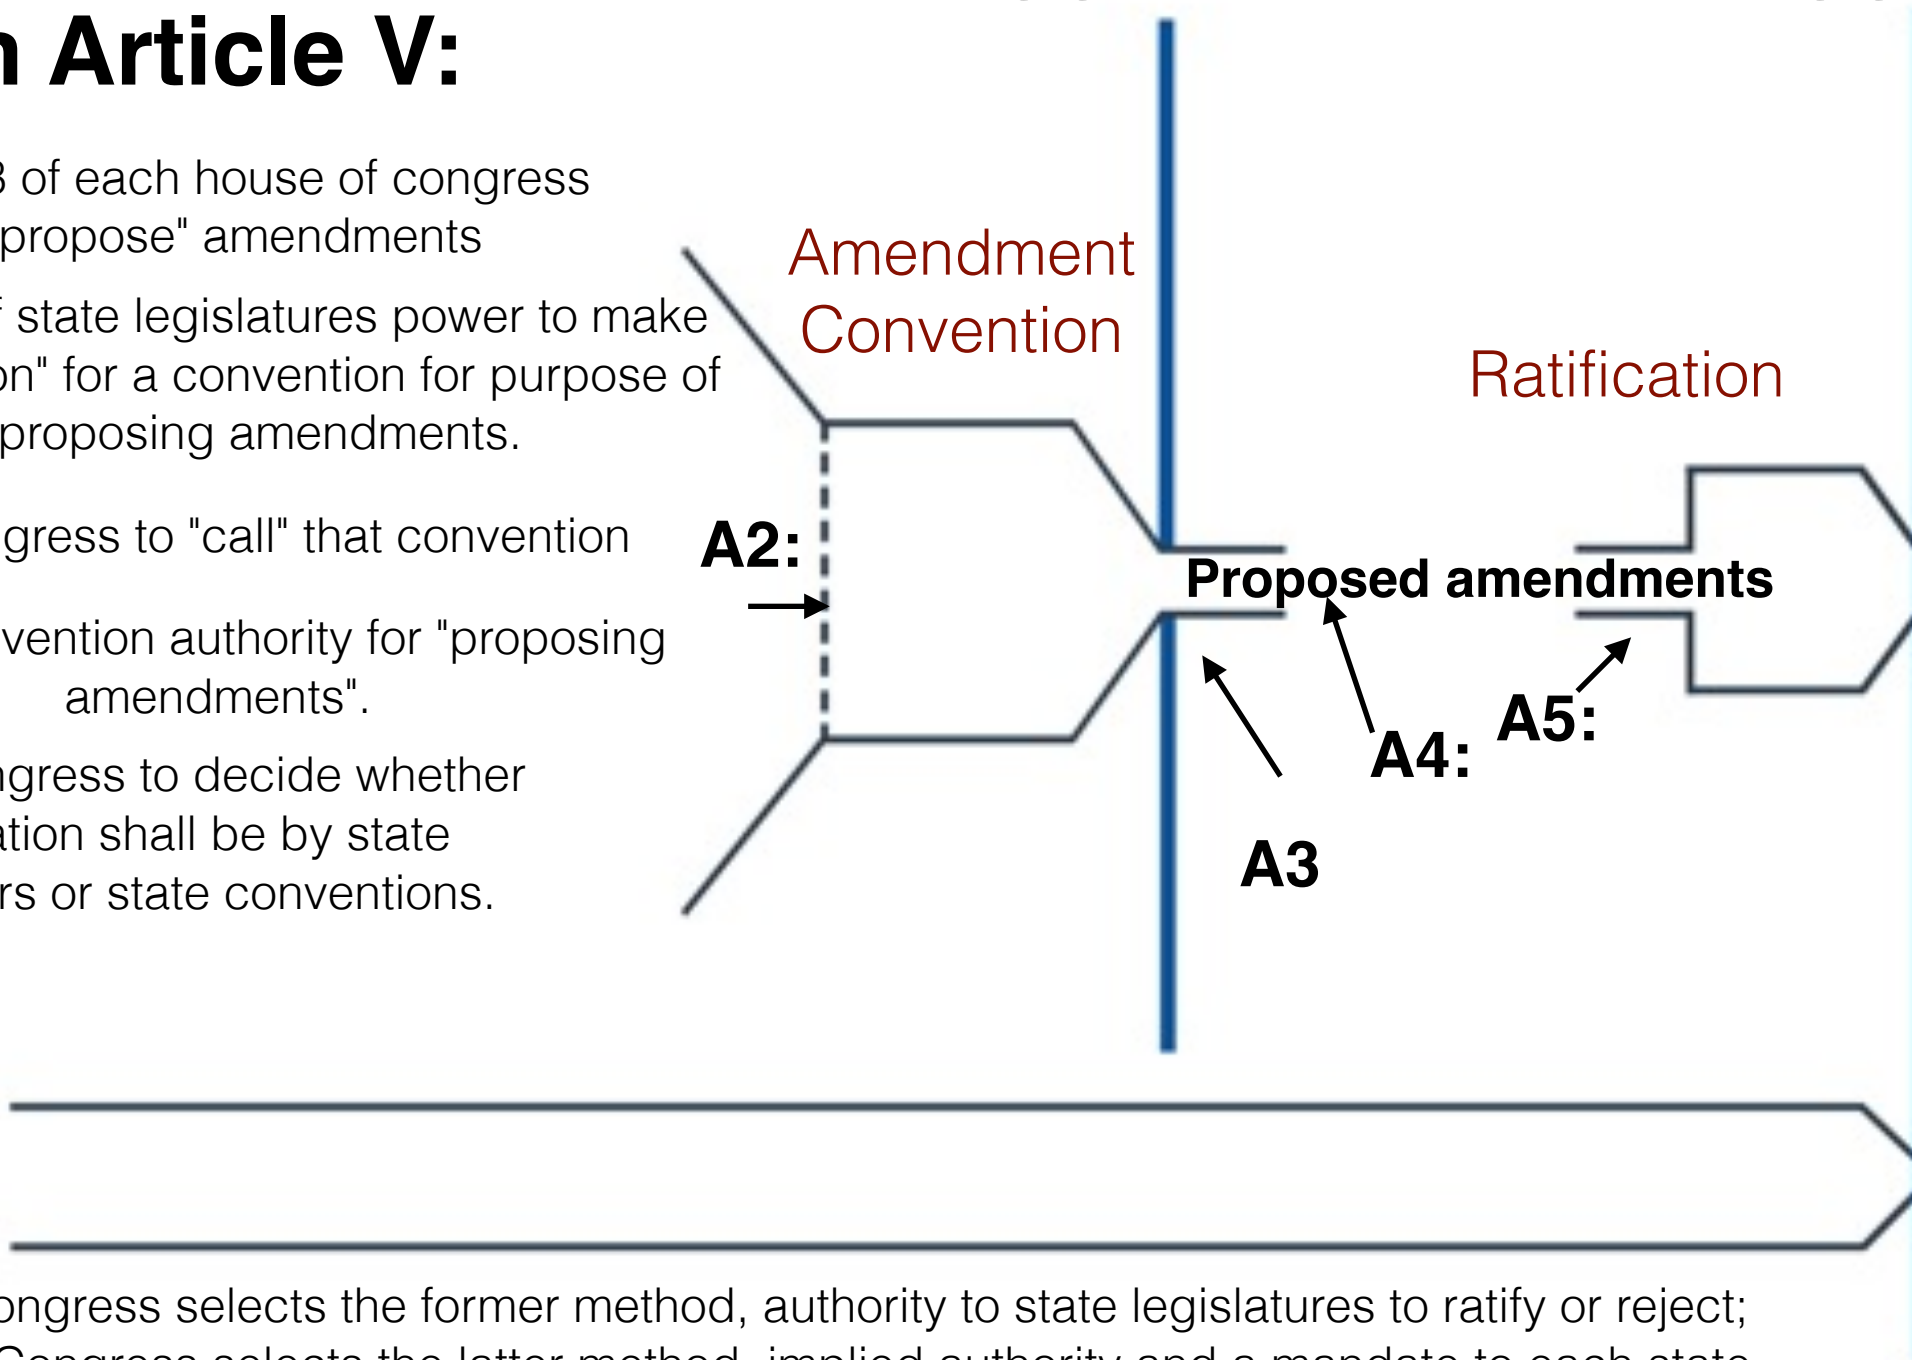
n Article V:

3 of each house of congress "propose" amendments

f state legislatures power to make on" for a convention for purpose of proposing amendments.

gress to "call" that convention

vention authority for "proposing amendments".

ngress to decide whether ation shall be by state rs or state conventions.

Amendment Convention

Ratification

A2:

Proposed amendments

A3

A4:

A5:

ongress selects the former method, authority to state legislatures to ratify or reject;

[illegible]